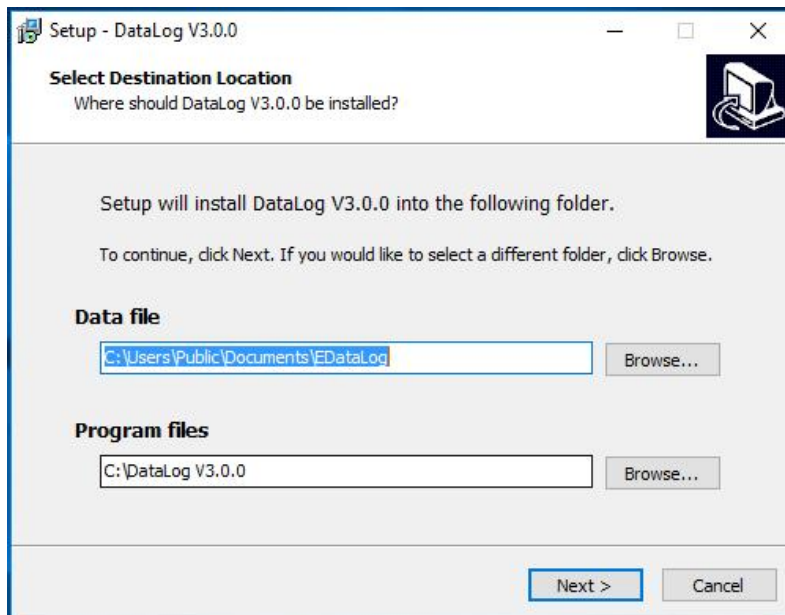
Setup - DataLog V3.0.0

Select Destination Location
Where should DataLog V3.0.0 be installed?

Setup will install DataLog V3.0.0 into the following folder.

To continue, click Next. If you would like to select a different folder, click Browse.

Data file

C:\Users\Public\Documents\EDataLog

Browse...

Program files

C:\DataLog V3.0.0

Browse...

Next >

Cancel